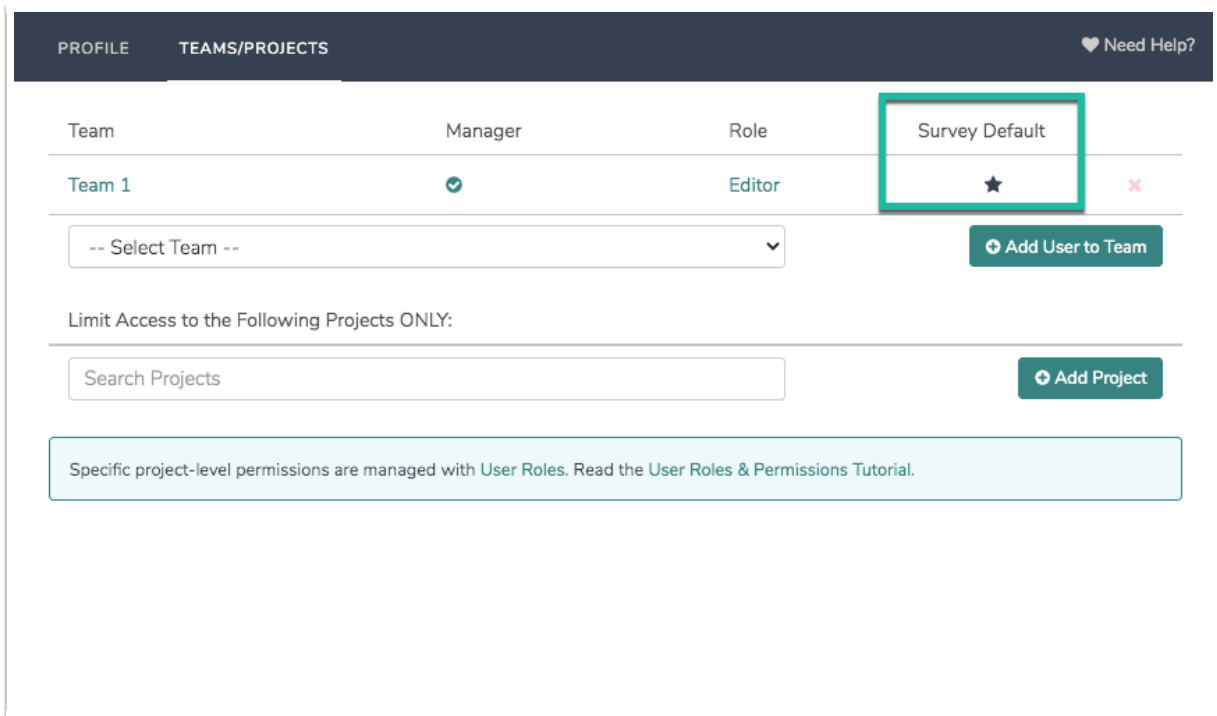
PROFILE TEAMS/PROJECTS

Need Help?

| Team | Manager | Role | Survey Default |
|---|---|---|---|
| Team 1 | | Editor | |

-- Select Team --

Add User to Team

Limit Access to the Following Projects ONLY:

Search Projects

Add Project

Specific project-level permissions are managed with User Roles. Read the User Roles & Permissions Tutorial.